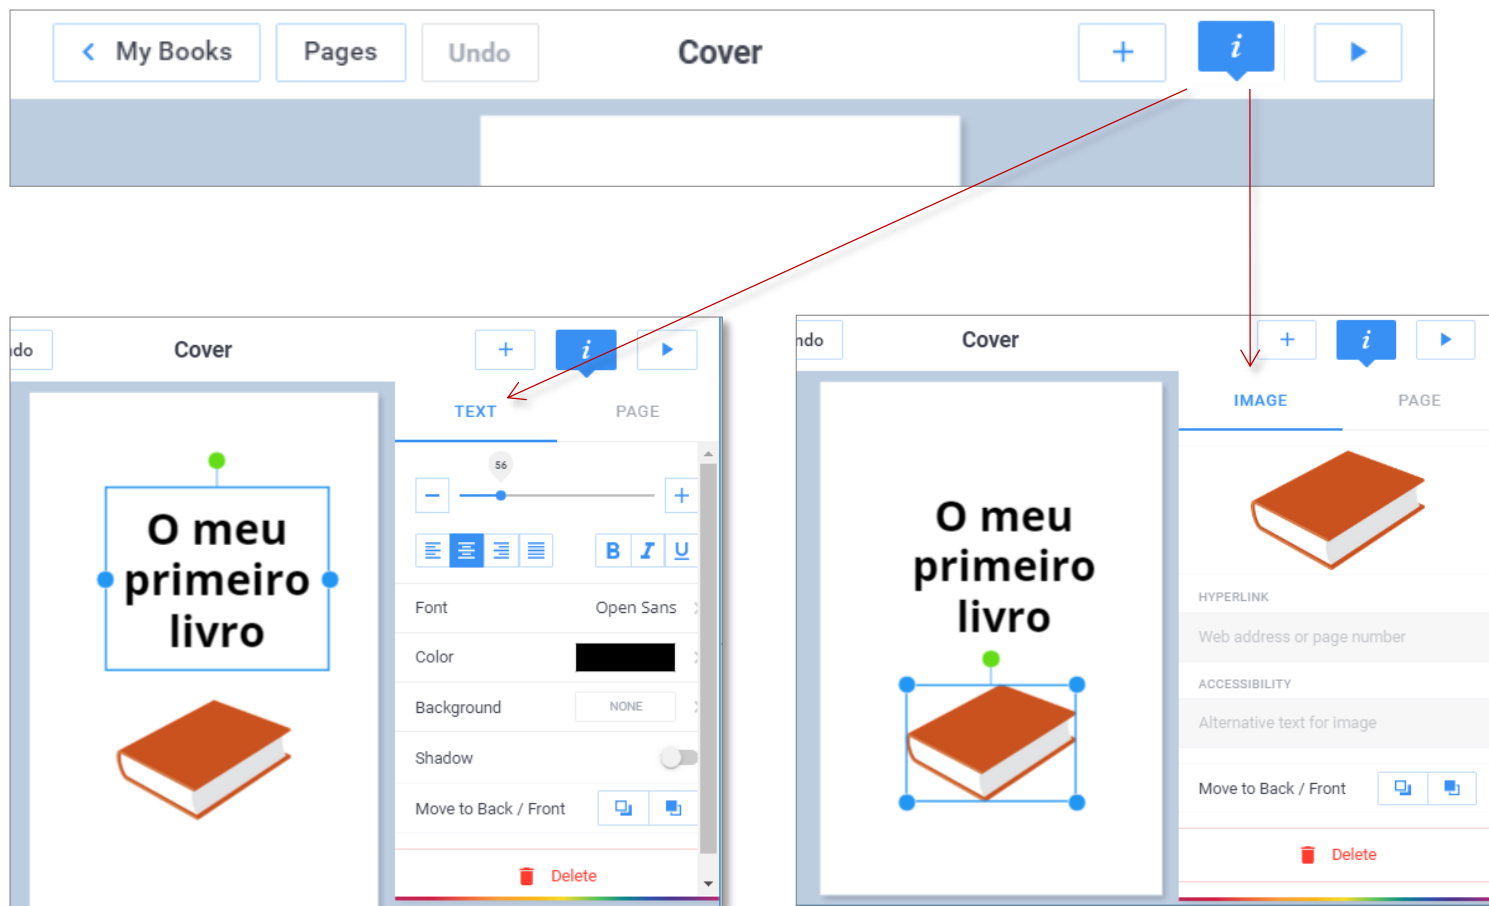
My Books Pages Undo Cover + i

ndo Cover + i

TEXT PAGE

56

− +

B I U

Font Open Sans

Color

Background NONE

Shadow

Move to Back / Front

Delete

O meu primeiro livro

ndo Cover + i

IMAGE PAGE

HYPERLINK

Web address or page number

ACCESSIBILITY

Alternative text for image

Move to Back / Front

Delete

O meu primeiro livro